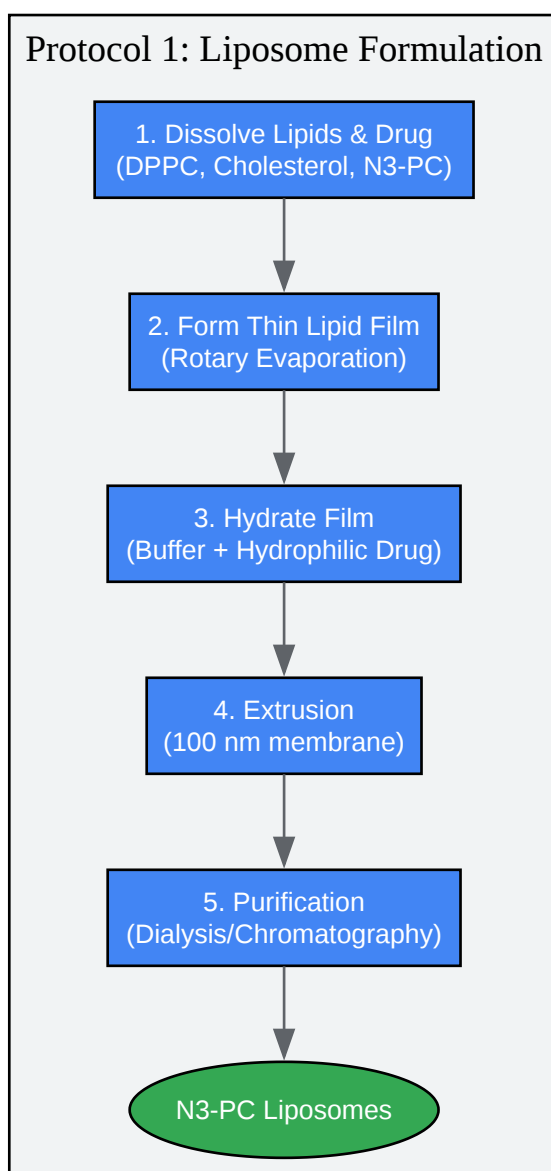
Protocol 1: Liposome Formulation

1. Dissolve Lipids & Drug (DPPC, Cholesterol, N3-PC)

2. Form Thin Lipid Film (Rotary Evaporation)

3. Hydrate Film (Buffer + Hydrophilic Drug)

4. Extrusion (100 nm membrane)

5. Purification (Dialysis/Chromatography)

N3-PC Liposomes